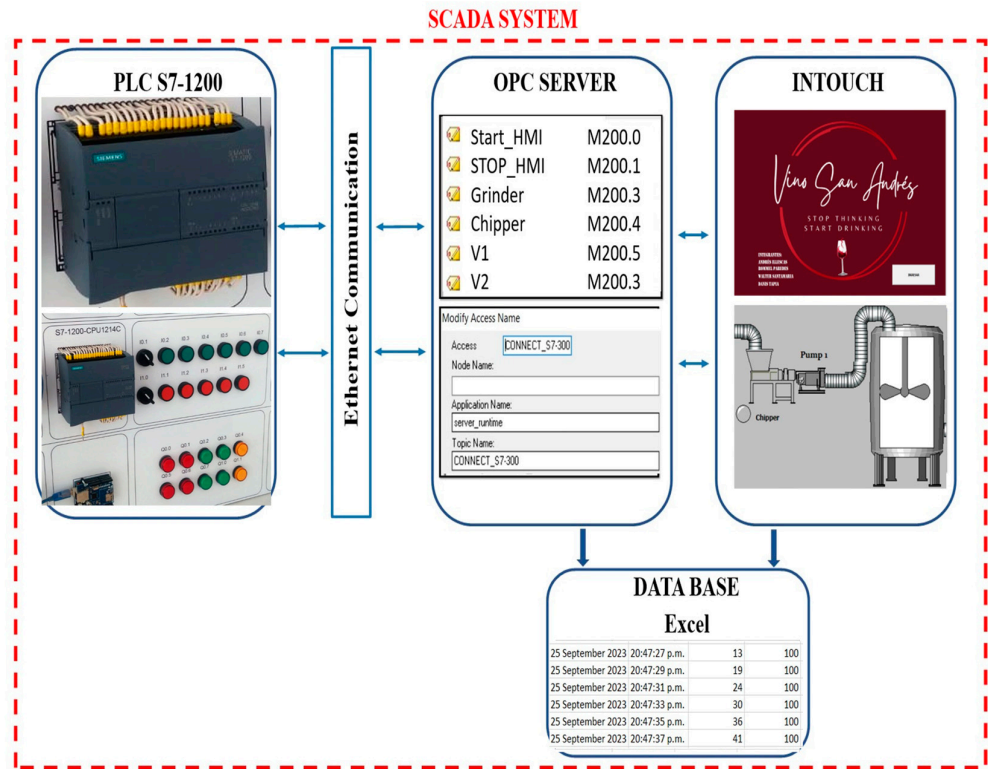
SCADA SYSTEM

PLC S7-1200

SIEMENS

S7-1200-CPU1214C

Ethernet Communication

OPC SERVER

| | |
|---|---|
| Start_HMI | M200.0 |
| STOP_HMI | M200.1 |
| Grinder | M200.3 |
| Chipper | M200.4 |
| V1 | M200.5 |
| V2 | M200.3 |

Modify Access Name

Access CONNECT_S7-300

Node Name:

Application Name:

server_runtime

Topic Name:

CONNECT_S7-300

INTOUCH

Vino San Andrés

STOP THINKING
START DRINKING

INTEGRANTES:

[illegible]

Pump 1

Chipper

DATA BASE

Excel

| | | | |
|---|---|---|---|
| 25 September 2023 | 20:47:27 p.m. | 13 | 100 |
| 25 September 2023 | 20:47:29 p.m. | 19 | 100 |
| 25 September 2023 | 20:47:31 p.m. | 24 | 100 |
| 25 September 2023 | 20:47:33 p.m. | 30 | 100 |
| 25 September 2023 | 20:47:35 p.m. | 36 | 100 |
| 25 September 2023 | 20:47:37 p.m. | 41 | 100 |